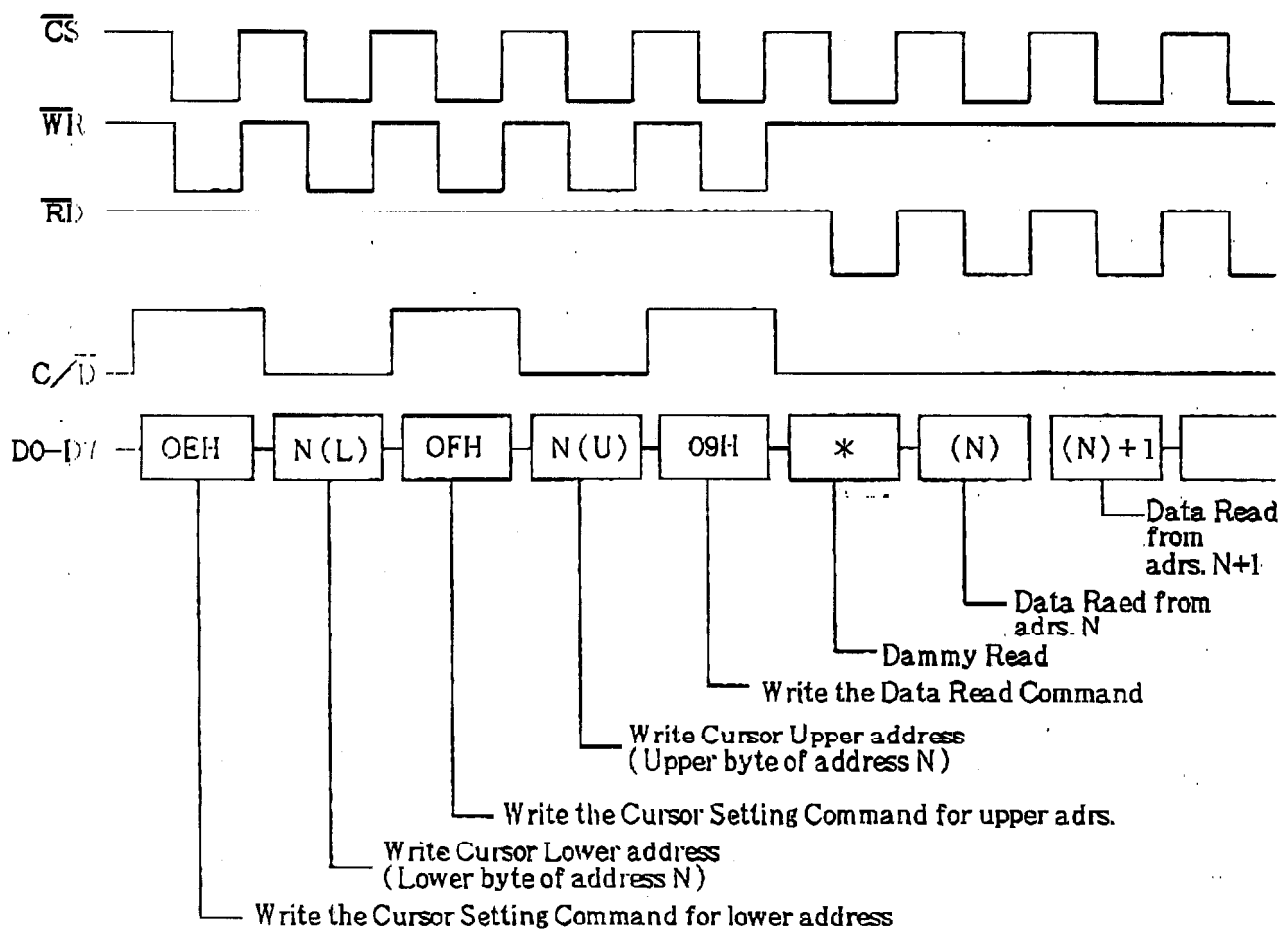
$\overline{CS}$
$\overline{WR}$
$\overline{RD}$
$C/\overline{D}$
D0–D7
OEH
N(L)
OFH
N(U)
09H
*
(N)
(N)+1

Data Read from adrs. N+1
Data Raed from adrs. N
Dammy Read
Write the Data Read Command
Write Cursor Upper address (Upper byte of address N)
Write the Cursor Setting Command for upper adrs.
Write Cursor Lower address (Lower byte of address N)
Write the Cursor Setting Command for lower address